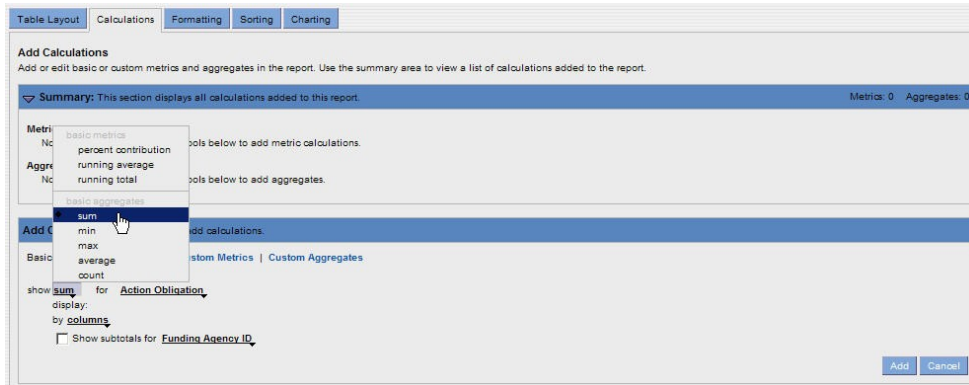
Table Layout | Calculations | Formatting | Sorting | Charting

Add Calculations
Add or edit basic or custom metrics and aggregates in the report. Use the summary area to view a list of calculations added to the report.

Summary: This section displays all calculations added to this report.
Metrics: 0 Aggregates: 0

Metri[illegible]
No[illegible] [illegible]ools below to add metric calculations.

Aggre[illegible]
No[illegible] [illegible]ools below to add aggregates.

basic metrics
percent contribution
running average
running total
basic aggregates
sum
min
max
average
count

Add C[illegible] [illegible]dd calculations.

Basic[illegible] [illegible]stom Metrics | Custom Aggregates

show sum for Action Obligation
display:
by columns
Show subtotals for Funding Agency ID

Add Cancel